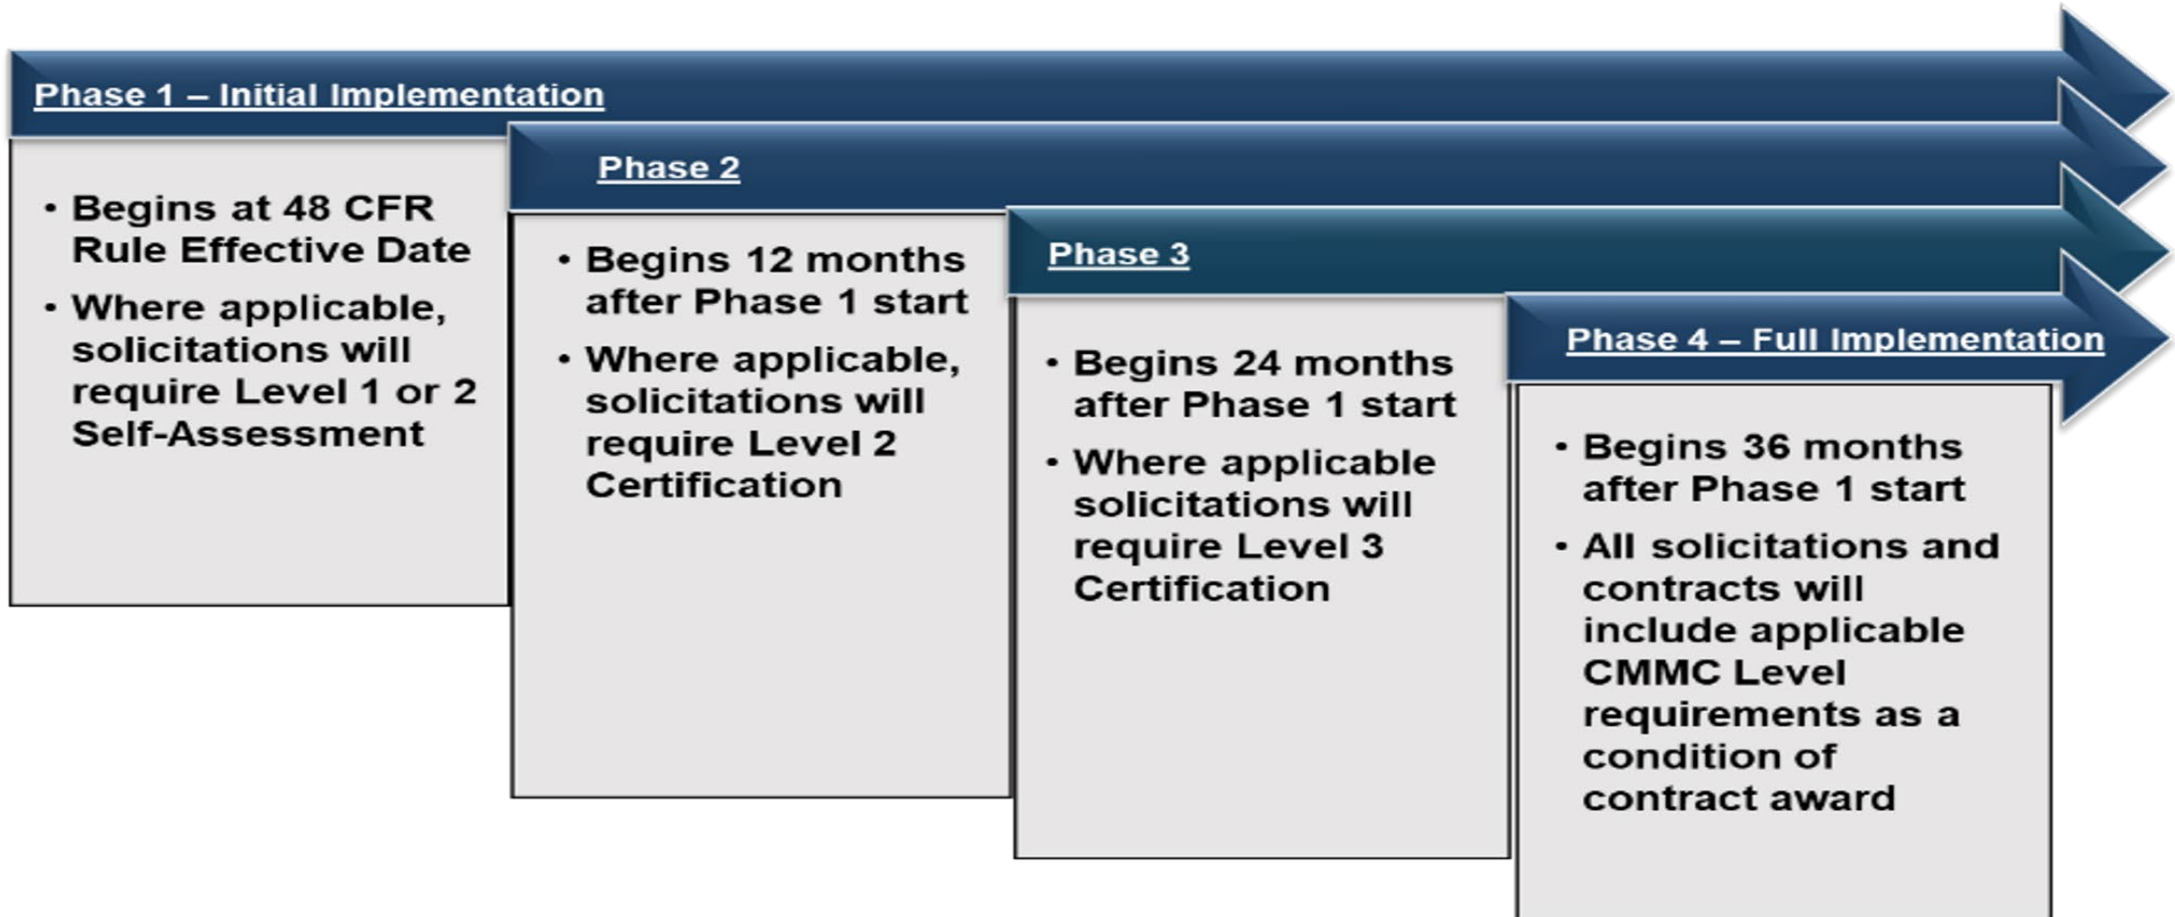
Phase 1 – Initial Implementation

• Begins at 48 CFR Rule Effective Date
• Where applicable, solicitations will require Level 1 or 2 Self-Assessment

Phase 2

• Begins 12 months after Phase 1 start
• Where applicable, solicitations will require Level 2 Certification

Phase 3

• Begins 24 months after Phase 1 start
• Where applicable solicitations will require Level 3 Certification

Phase 4 – Full Implementation

• Begins 36 months after Phase 1 start
• All solicitations and contracts will include applicable CMMC Level requirements as a condition of contract award